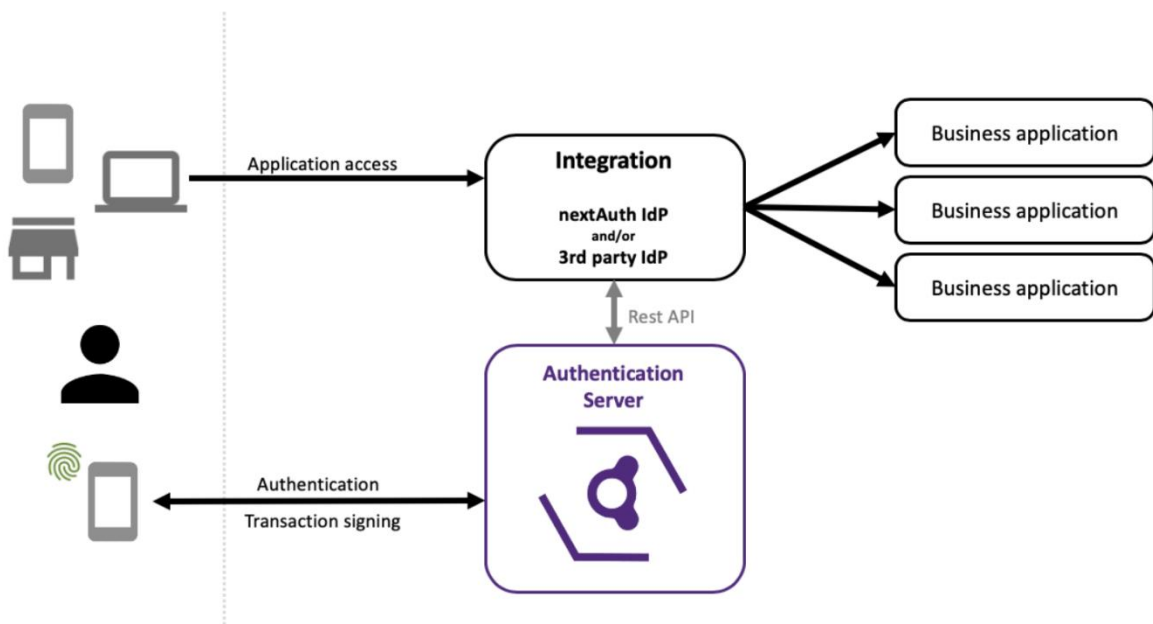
Application access

Integration

nextAuth IdP
and/or
3rd party IdP

Business application

Business application

Business application

Rest API

Authentication Server

Authentication

Transaction signing